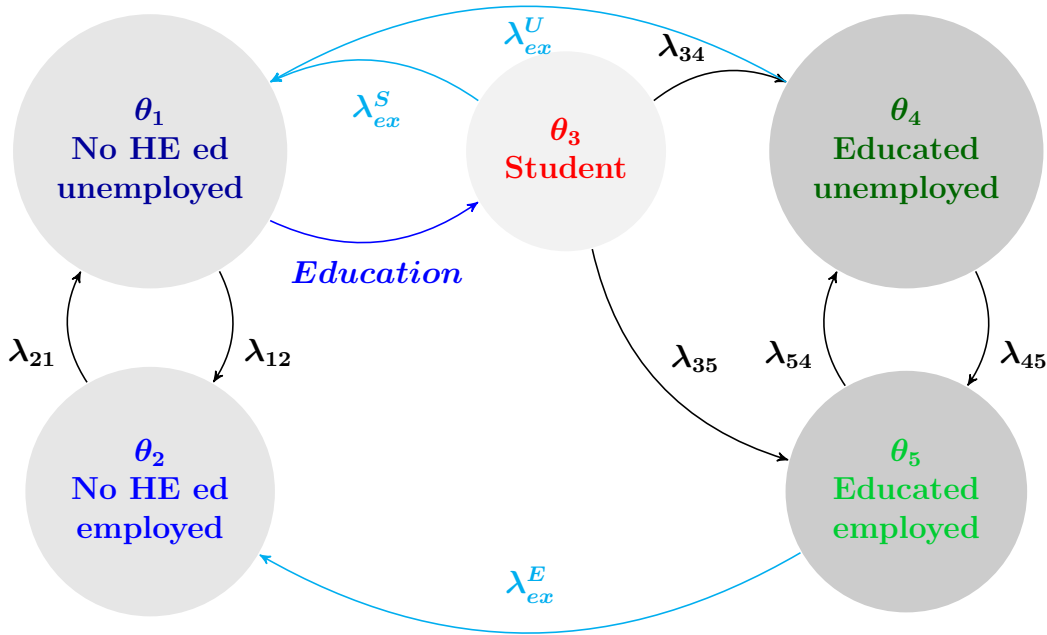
$\lambda_{ex}^{U}$

$\lambda_{34}$

$\theta_1$
No HE ed
unemployed

$\lambda_{ex}^{S}$

$\theta_3$
Student

$\theta_4$
Educated
unemployed

*Education*

$\lambda_{21}$

$\lambda_{12}$

$\lambda_{35}$

$\lambda_{54}$

$\lambda_{45}$

$\theta_2$
No HE ed
employed

$\theta_5$
Educated
employed

$\lambda_{ex}^{E}$